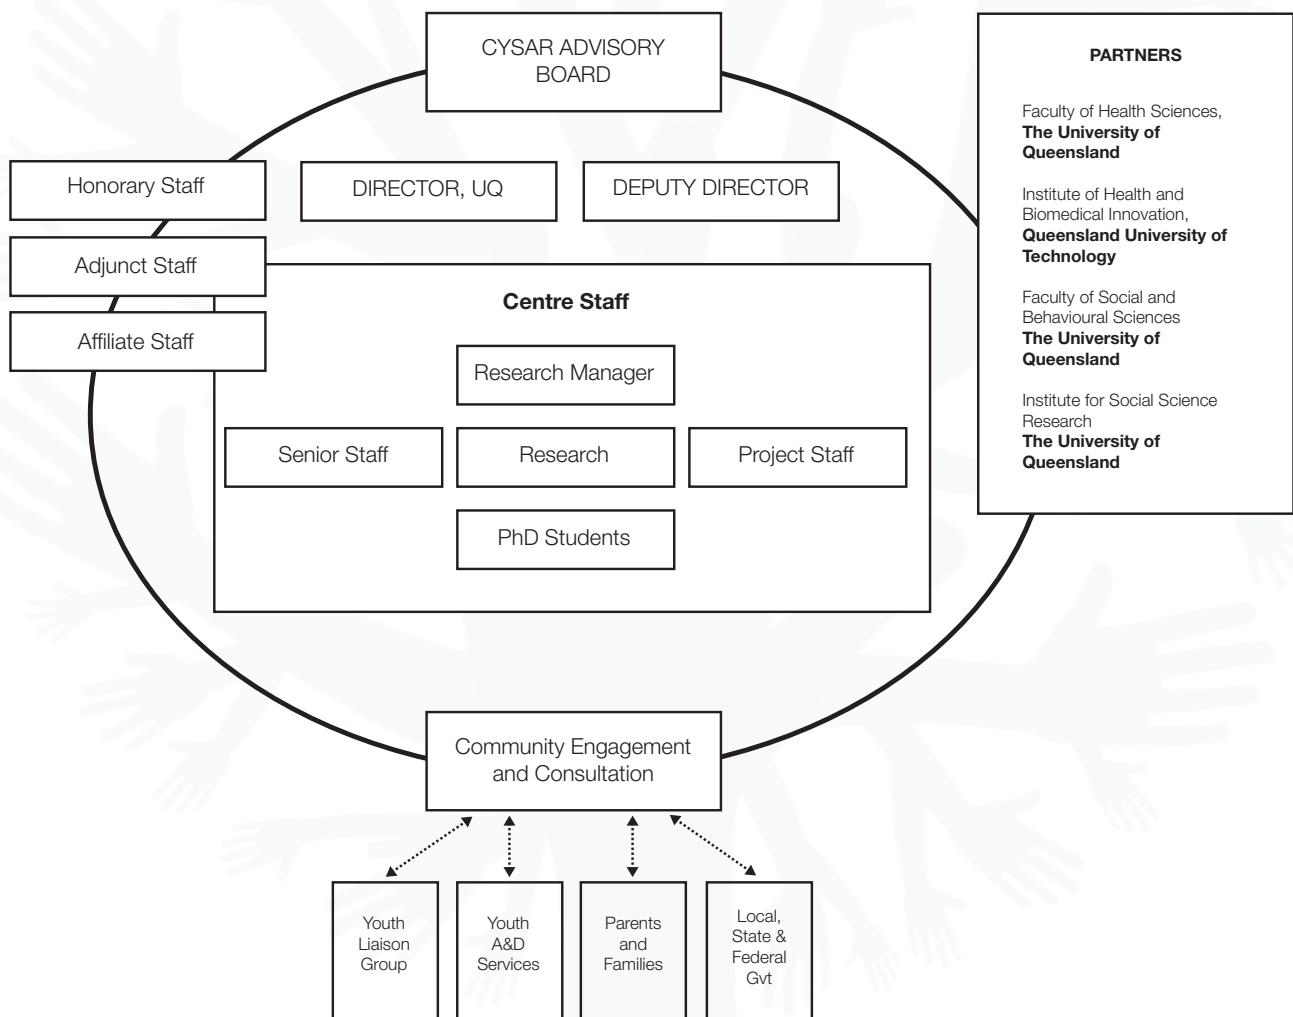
CYSAR ADVISORY BOARD

Honorary Staff

DIRECTOR, UQ

DEPUTY DIRECTOR

Adjunct Staff

Affiliate Staff

Centre Staff

Research Manager

Senior Staff

Research

Project Staff

PhD Students

PARTNERS

Faculty of Health Sciences, **The University of Queensland**

Institute of Health and Biomedical Innovation, **Queensland University of Technology**

Faculty of Social and Behavioural Sciences **The University of Queensland**

Institute for Social Science Research **The University of Queensland**

Community Engagement and Consultation

Youth Liaison Group

Youth A&D Services

Parents and Families

Local, State & Federal Gvt